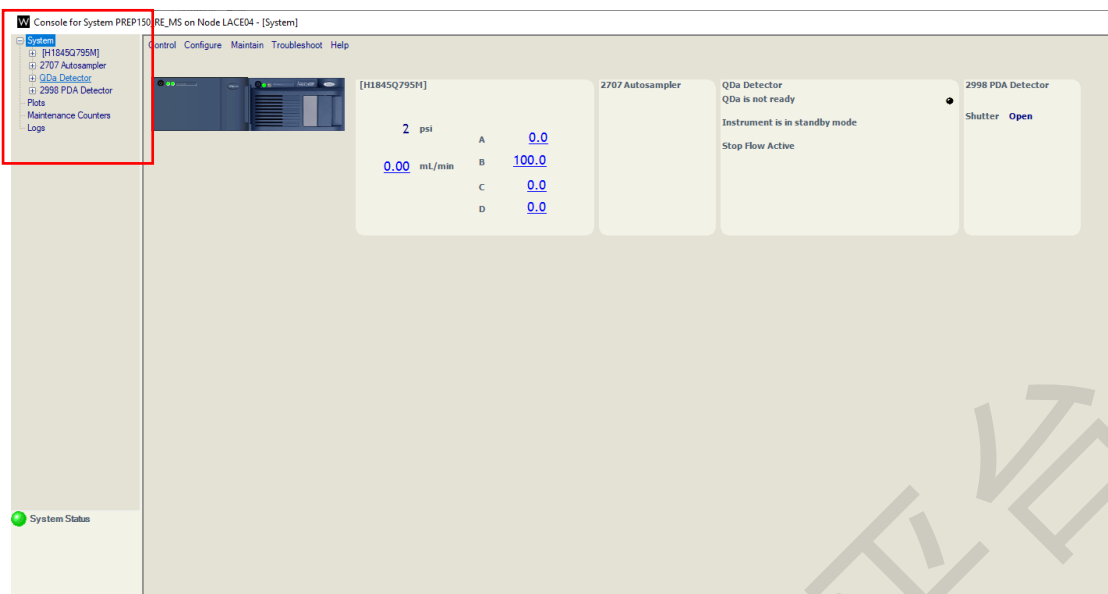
W Console for System PREP150_RE_MS on Node LACE04 - [System]

System
[H1845Q795M]
2707 Autosampler
QDa Detector
2998 PDA Detector
Plots
Maintenance Counters
Logs

Control Configure Maintain Troubleshoot Help

[H1845Q795M]
2 psi
0.00 mL/min
A 0.0
B 100.0
C 0.0
D 0.0

2707 Autosampler

QDa Detector
QDa is not ready
Instrument is in standby mode
Stop Flow Active

2998 PDA Detector
Shutter Open

System Status